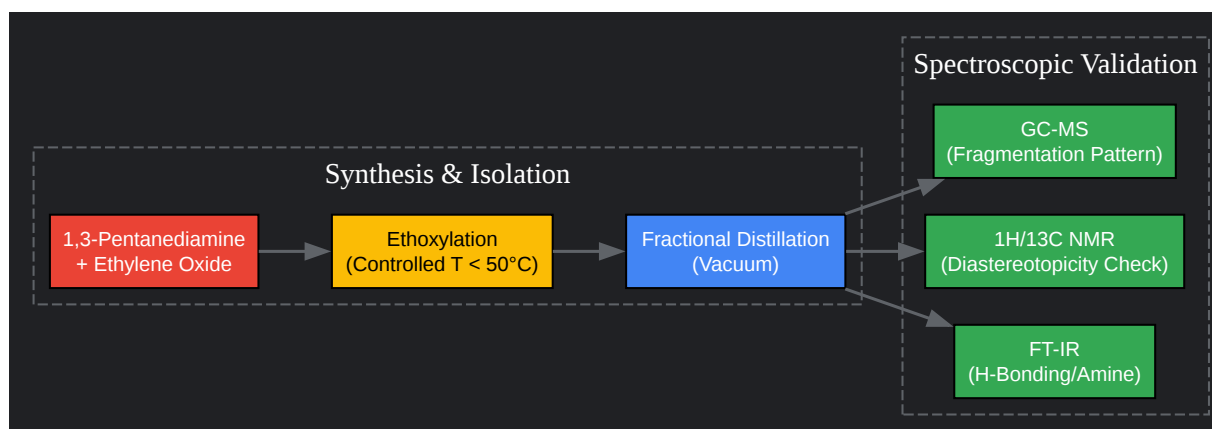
Synthesis & Isolation

1,3-Pentanediamine + Ethylene Oxide

Ethoxylation (Controlled T < 50°C)

Fractional Distillation (Vacuum)

Spectroscopic Validation

GC-MS (Fragmentation Pattern)

1H/13C NMR (Diastereotopicity Check)

FT-IR (H-Bonding/Amine)